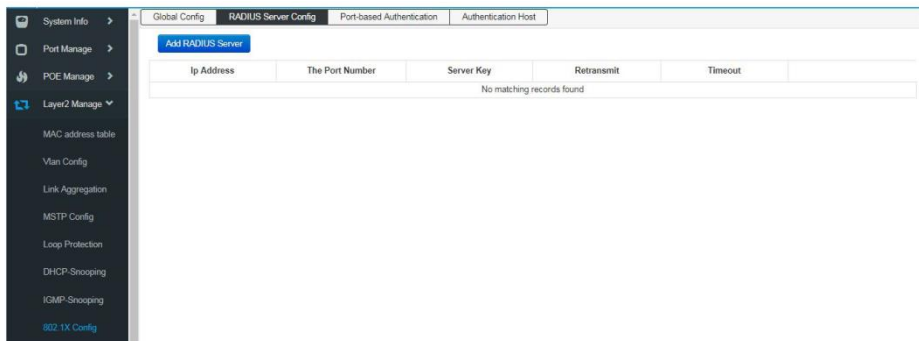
System Info >
Port Manage >
POE Manage >
Layer2 Manage
MAC address table
Vlan Config
Link Aggregation
MSTP Config
Loop Protection
DHCP-Snooping
IGMP-Snooping
802.1X Config

Global Config | RADIUS Server Config | Port-based Authentication | Authentication Host

Add RADIUS Server

| Ip Address | The Port Number | Server Key | Retransmit | Timeout |
|---|---|---|---|---|
| No matching records found | | | | |